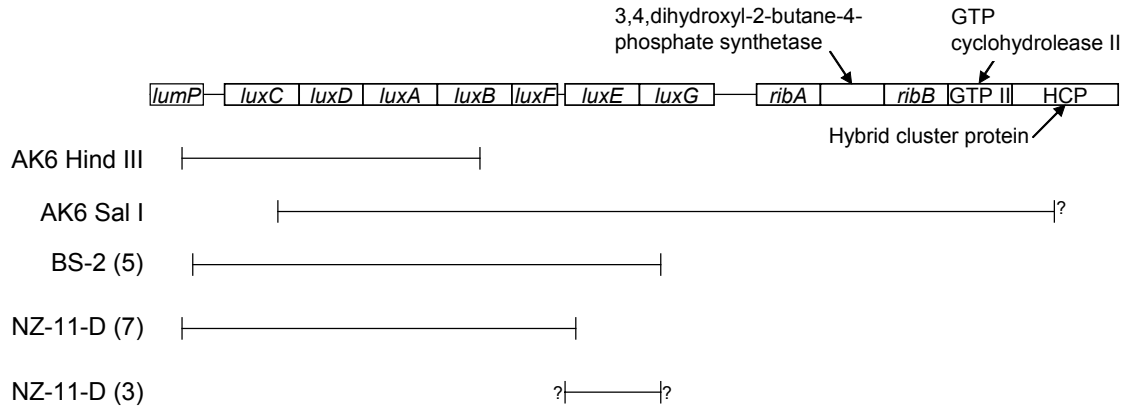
3,4,dihydroxyl-2-butane-4-phosphate synthetase

GTP cyclohydrolease II

lumP luxC luxD luxA luxB luxF luxE luxG ribA ribB GTP II HCP

Hybrid cluster protein

AK6 Hind III

AK6 Sal I

?

BS-2 (5)

NZ-11-D (7)

NZ-11-D (3)

? ?